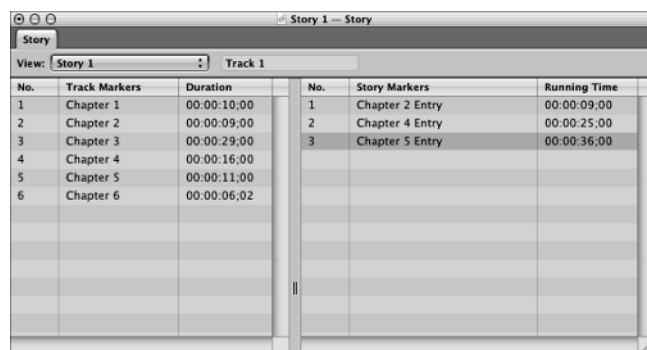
Story 1 — Story

Story

View: Story 1

Track 1

| No. | Track Markers | Duration |
|---|---|---|
| 1 | Chapter 1 | 00:00:10;00 |
| 2 | Chapter 2 | 00:00:09;00 |
| 3 | Chapter 3 | 00:00:29;00 |
| 4 | Chapter 4 | 00:00:16;00 |
| 5 | Chapter 5 | 00:00:11;00 |
| 6 | Chapter 6 | 00:00:06;02 |

| No. | Story Markers | Running Time |
|---|---|---|
| 1 | Chapter 2 Entry | 00:00:09;00 |
| 2 | Chapter 4 Entry | 00:00:25;00 |
| 3 | Chapter 5 Entry | 00:00:36;00 |